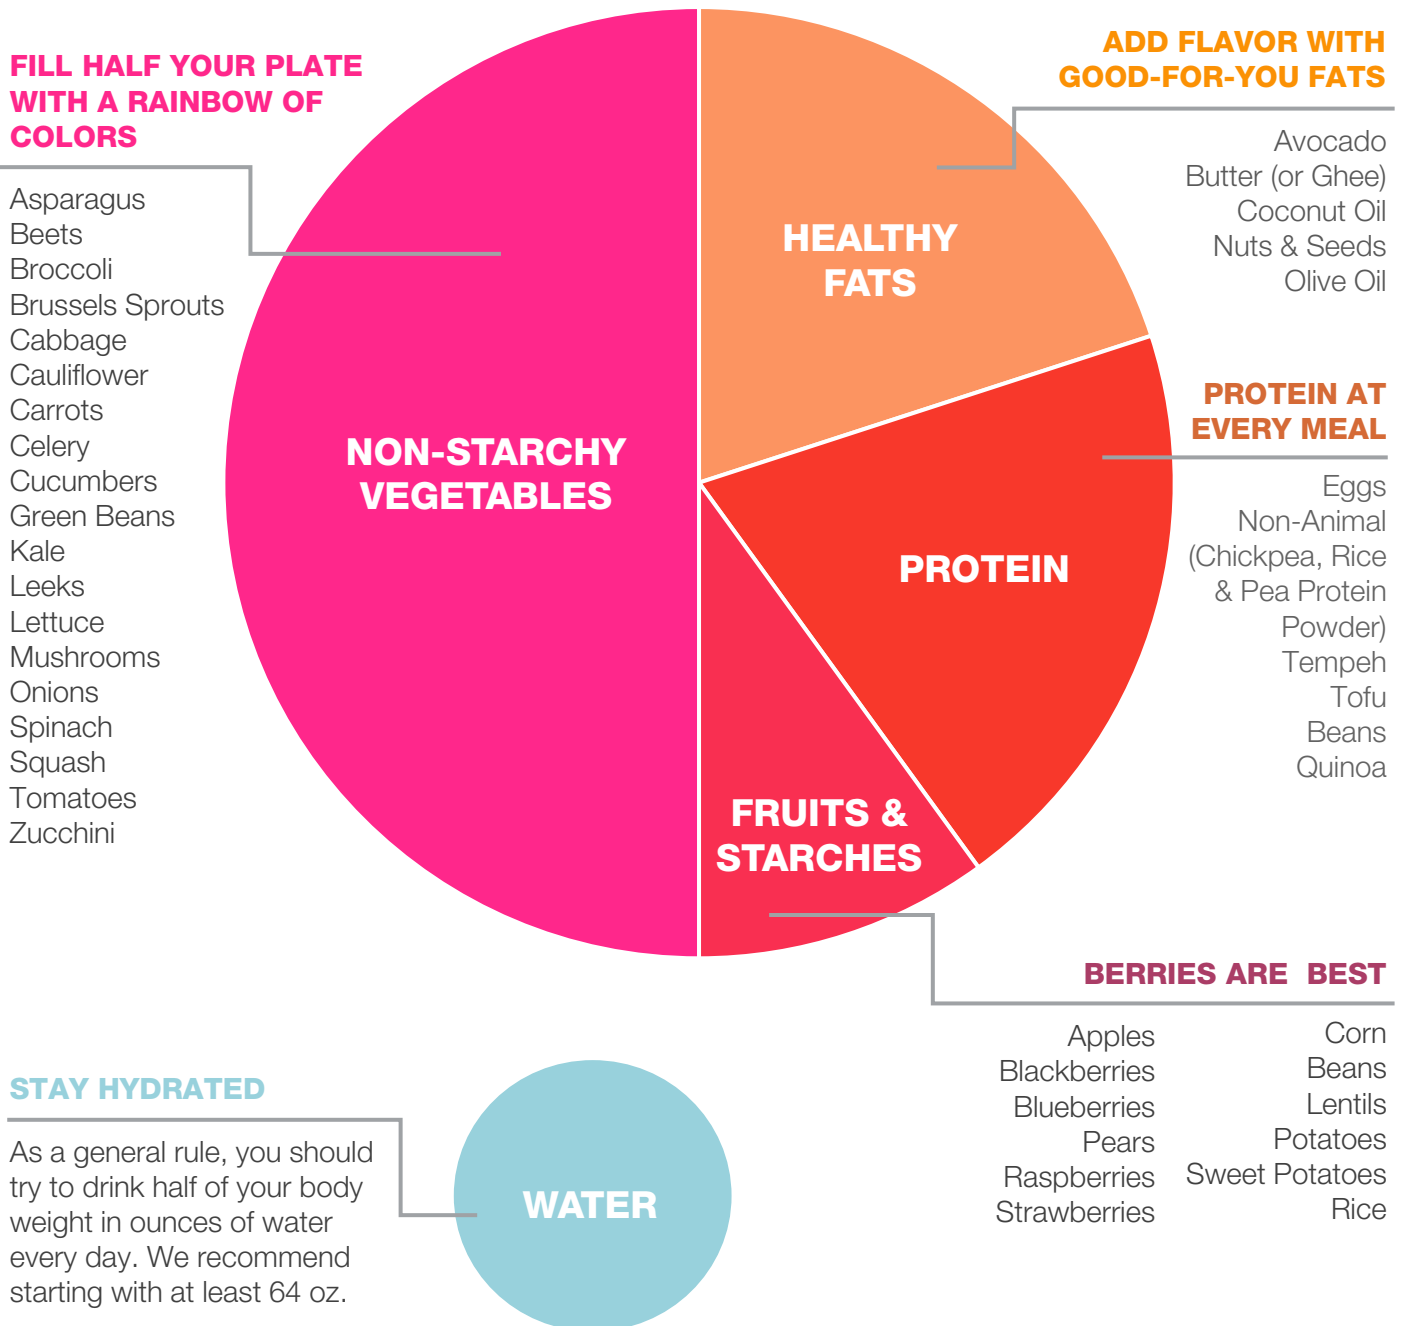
FILL HALF YOUR PLATE WITH A RAINBOW OF COLORS

Asparagus
Beets
Broccoli
Brussels Sprouts
Cabbage
Cauliflower
Carrots
Celery
Cucumbers
Green Beans
Kale
Leeks
Lettuce
Mushrooms
Onions
Spinach
Squash
Tomatoes
Zucchini

NON-STARCHY VEGETABLES

HEALTHY FATS

ADD FLAVOR WITH GOOD-FOR-YOU FATS

Avocado
Butter (or Ghee)
Coconut Oil
Nuts & Seeds
Olive Oil

PROTEIN AT EVERY MEAL

Eggs
Non-Animal (Chickpea, Rice & Pea Protein Powder)
Tempeh
Tofu
Beans
Quinoa

PROTEIN

FRUITS & STARCHES

BERRIES ARE BEST

Apples
Blackberries
Blueberries
Pears
Raspberries
Strawberries

Corn
Beans
Lentils
Potatoes
Sweet Potatoes
Rice

STAY HYDRATED

As a general rule, you should try to drink half of your body weight in ounces of water every day. We recommend starting with at least 64 oz.

WATER